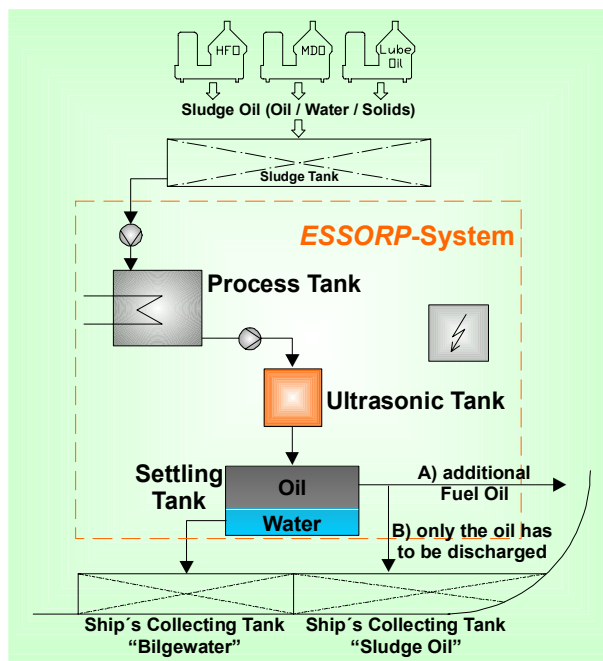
HFO
MDO
Lube Oil
Sludge Oil (Oil / Water / Solids)
Sludge Tank
ESSORP-System
Process Tank
Ultrasonic Tank
Settling Tank
Oil
Water
A) additional Fuel Oil
B) only the oil has to be discharged
Ship´s Collecting Tank "Bilgewater"
Ship´s Collecting Tank "Sludge Oil"